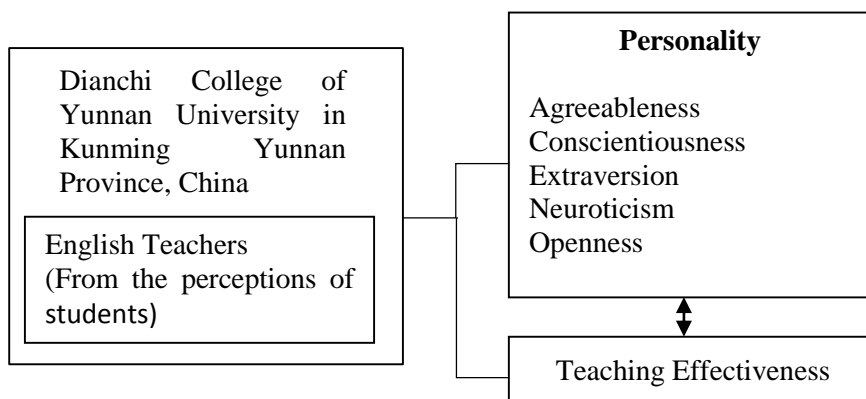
Dianchi College of Yunnan University in Kunming Yunnan Province, China

English Teachers (From the perceptions of students)

**Personality**

Agreeableness
Conscientiousness
Extraversion
Neuroticism
Openness

Teaching Effectiveness